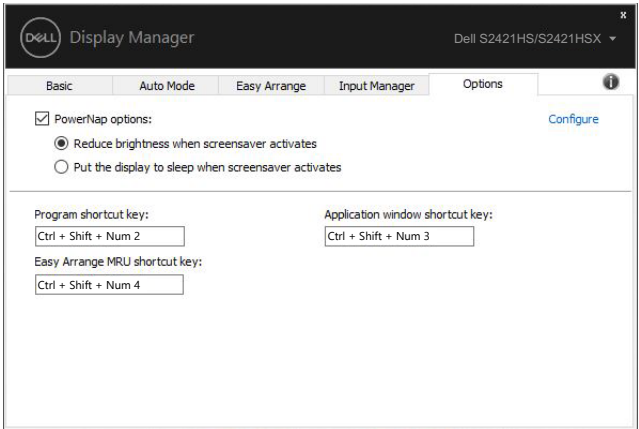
DELL Display Manager

Dell S2421HS/S2421HSX

x

Basic | Auto Mode | Easy Arrange | Input Manager | Options

PowerNap options:

Configure

Reduce brightness when screensaver activates

Put the display to sleep when screensaver activates

Program shortcut key:

Ctrl + Shift + Num 2

Application window shortcut key:

Ctrl + Shift + Num 3

Easy Arrange MRU shortcut key:

Ctrl + Shift + Num 4